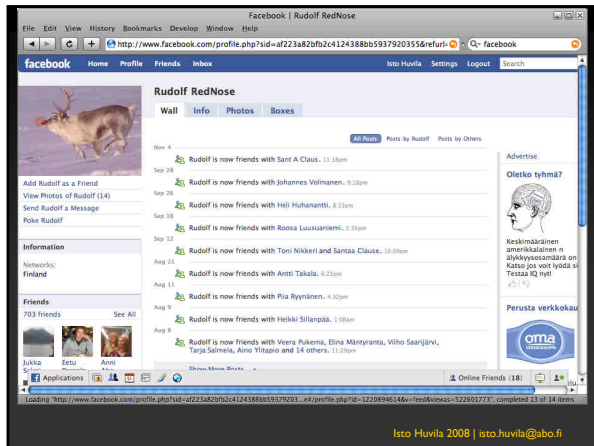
Facebook | Rudolf RedNose

File Edit View History Bookmarks Develop Window Help

http://www.facebook.com/profile.php?id=af223a82bfb2c4124388bb59379203558refurl=

facebook

facebook Home Profile Friends Inbox Isto Huvila Settings Logout Search

Rudolf RedNose

Wall Info Photos Boxes

All Posts Posts by Rudolf Posts by Others

Nov 4

Rudolf is now friends with Sant A Claus. 11:18pm

Sep 28

Rudolf is now friends with Johannes Volmanen. 9:28pm

Sep 26

Rudolf is now friends with Heli Huhanantti. 8:23am

Sep 18

Rudolf is now friends with Roosa Luusuaniemi. 2:35pm

Sep 12

Rudolf is now friends with Toni Nikkeri and Santaa Clause. 10:09am

Aug 21

Rudolf is now friends with Antti Takala. 5:23pm

Aug 11

Rudolf is now friends with Piia Ryynänen. 4:32pm

Aug 9

Rudolf is now friends with Heikki Sillanpää. 1:08am

Aug 8

Rudolf is now friends with Veera Pukema, Elina Mäntyranta, Vilho Saarijärvi, Tarja Salmela, Aino Ylitapio and 14 others. 11:29pm

Show More Posts

Add Rudolf as a Friend
View Photos of Rudolf (14)
Send Rudolf a Message
Poke Rudolf

Information

Networks:
Finland

Friends

703 friends See All

Jukka Eetu Anni

Advertise

Oletko tyhmä?

Keskimääräinen amerikkalainen n älykkyysosamäärä on Katso jos voit lyödä sí Testaa IQ nyt!

Perusta verkkokau

oma

Applications Online Friends (18)

Loading "http://www.facebook.com/profile.php?id=af223a82bfb2c4124388bb59379203...e#/profile.php?id=1220894614&v=feed&viewas=522601773", completed 13 of 14 items

Isto Huvila 2008 | isto.huvila@abo.fi